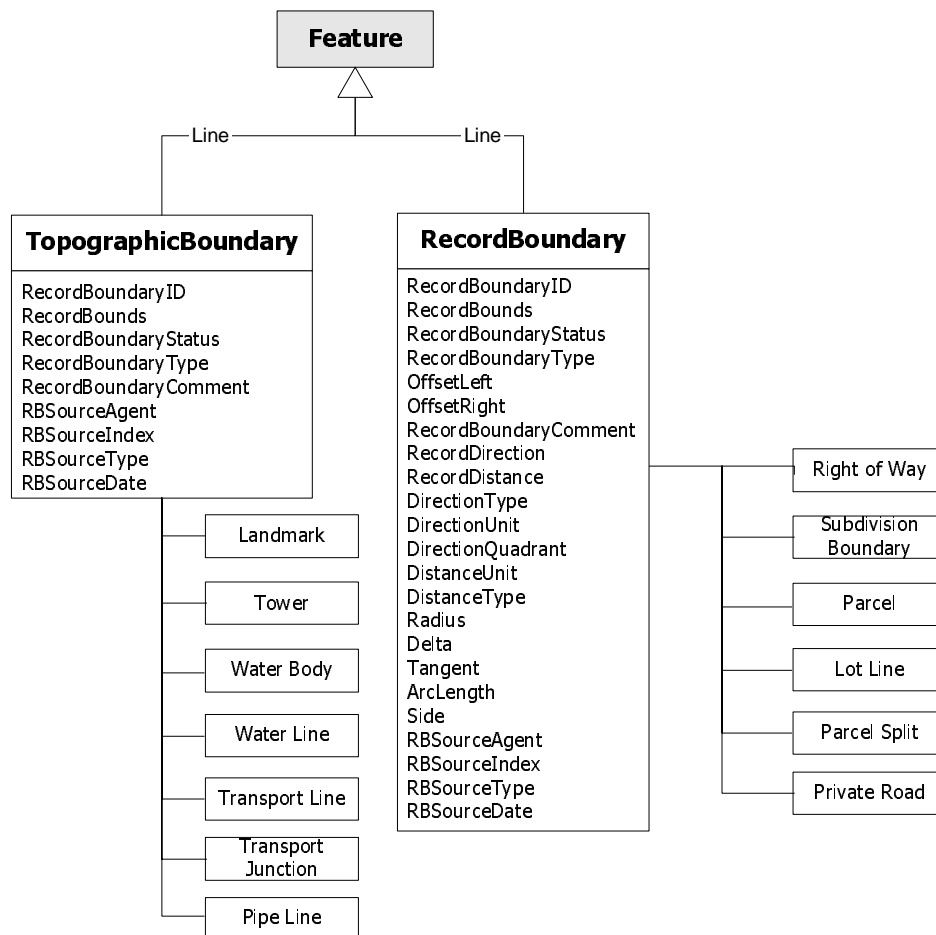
Feature

Line

Line

TopographicBoundary

RecordBoundaryID
RecordBounds
RecordBoundaryStatus
RecordBoundaryType
RecordBoundaryComment
RBSourceAgent
RBSourceIndex
RBSourceType
RBSourceDate

Landmark

Tower

Water Body

Water Line

Transport Line

Transport Junction

Pipe Line

RecordBoundary

RecordBoundaryID
RecordBounds
RecordBoundaryStatus
RecordBoundaryType
OffsetLeft
OffsetRight
RecordBoundaryComment
RecordDirection
RecordDistance
DirectionType
DirectionUnit
DirectionQuadrant
DistanceUnit
DistanceType
Radius
Delta
Tangent
ArcLength
Side
RBSourceAgent
RBSourceIndex
RBSourceType
RBSourceDate

Right of Way

Subdivision Boundary

Parcel

Lot Line

Parcel Split

Private Road